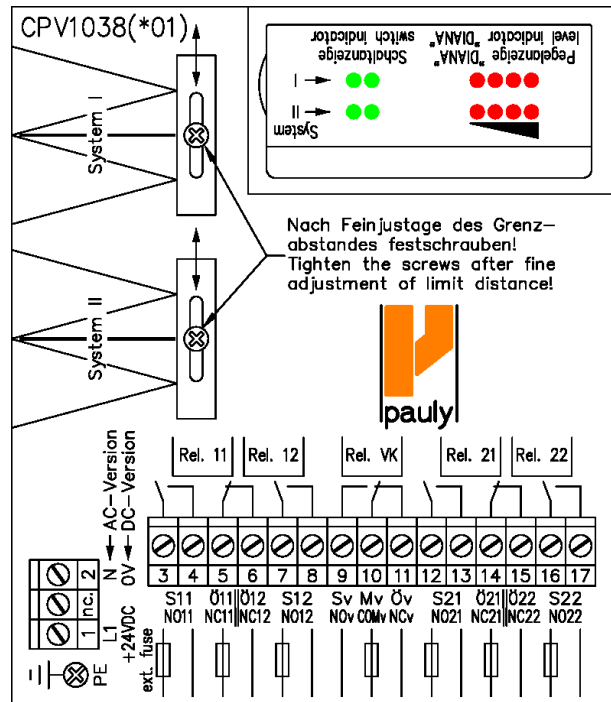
CPV1038(*01)

Pegelanzeige "DIANA"
level indicator "DIANA"

Schaltanzeige
switch indicator

System
I
II

System I

System II

Nach Feinjustage des Grenzabstandes festschrauben!
Tighten the screws after fine adjustment of limit distance!

pauly

AC-Version
DC-Version

Rel. 11 | Rel. 12 | Rel. VK | Rel. 21 | Rel. 22

N ← 0V ←

3 | 4 | 5 | 6 | 7 | 8 | 9 | 10 | 11 | 12 | 13 | 14 | 15 | 16 | 17

S11 NO11 | Ö11 NC11 | Ö12 NC12 | S12 NO12 | Sv NOv | Mv COMv | Öv NCv | S21 NO21 | Ö21 NC21 | Ö22 NC22 | S22 NO22

2
nc.
1

L1
+24VDC

ext. fuse

PE